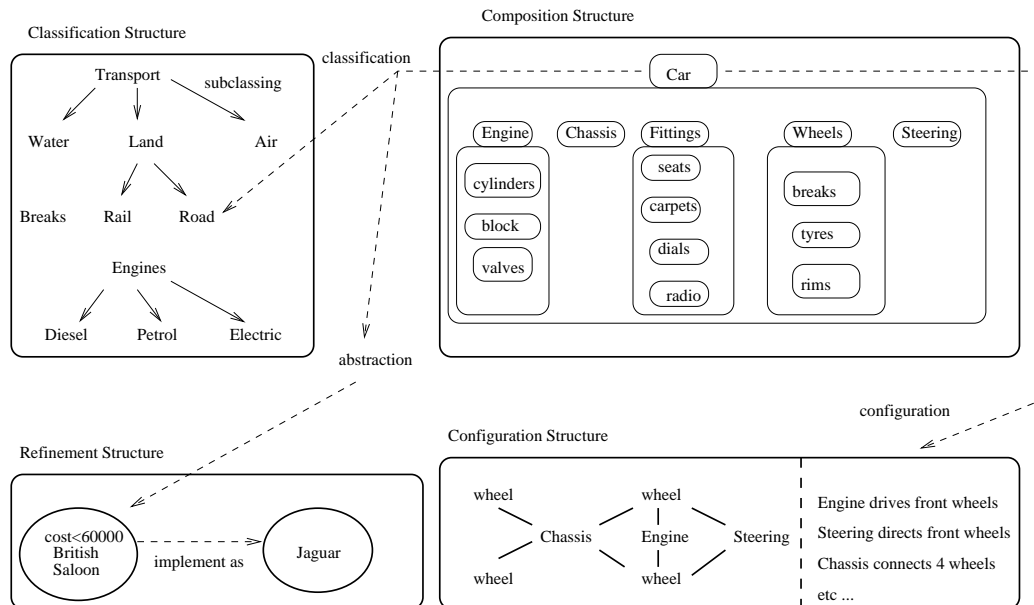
Classification Structure

Transport

subclassing

Water

Land

Air

Breaks

Rail

Road

Engines

Diesel

Petrol

Electric

classification

Composition Structure

Car

Engine

Chassis

Fittings

Wheels

Steering

cylinders

block

valves

seats

carpets

dials

radio

breaks

tyres

rims

abstraction

configuration

Refinement Structure

cost<60000 British Saloon

implement as

Jaguar

Configuration Structure

wheel

wheel

Chassis

wheel

Engine

wheel

Steering

Engine drives front wheels

Steering directs front wheels

Chassis connects 4 wheels

etc ...